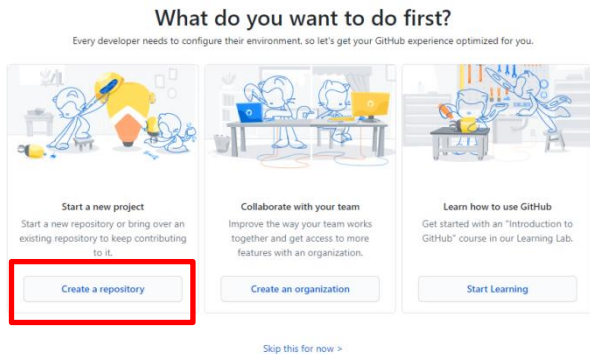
What do you want to do first?

Every developer needs to configure their environment, so let's get your GitHub experience optimized for you.

Start a new project

Start a new repository or bring over an existing repository to keep contributing to it.

Create a repository

Collaborate with your team

Improve the way your team works together and get access to more features with an organization.

Create an organization

Learn how to use GitHub

Get started with an "Introduction to GitHub" course in our Learning Lab.

Start Learning

Skip this for now >